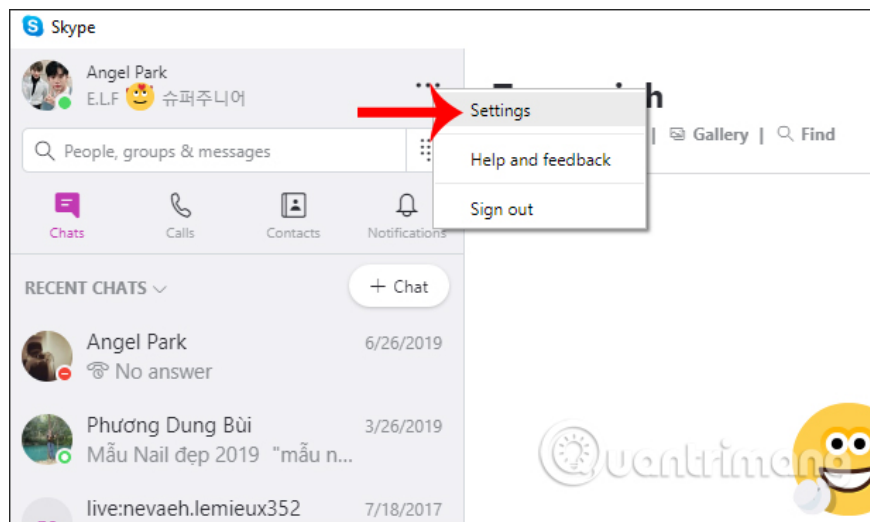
Skype

Angel Park
E.L.F 슈퍼주니어

People, groups & messages

Chats
Calls
Contacts
Notifications

RECENT CHATS

+ Chat

Angel Park
6/26/2019
No answer

Phương Dung Bùi
3/26/2019
Mẫu Nail đẹp 2019 "mẫu n...

live:nevaeh.lemieux352
7/18/2017

Settings
Help and feedback
Sign out

| Gallery | Find

uantrimang